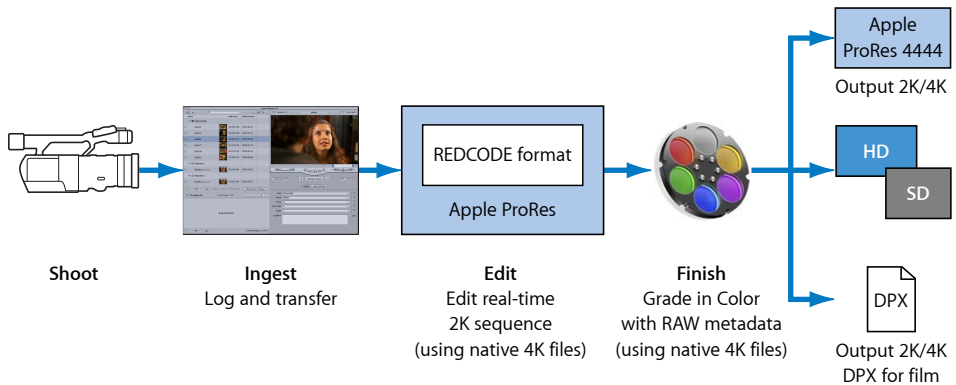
REDCODE format

Apple ProRes

Apple ProRes 4444

Output 2K/4K

HD

SD

DPX

Shoot

Ingest
Log and transfer

Edit
Edit real-time
2K sequence
(using native 4K files)

Finish
Grade in Color
with RAW metadata
(using native 4K files)

Output 2K/4K
DPX for film